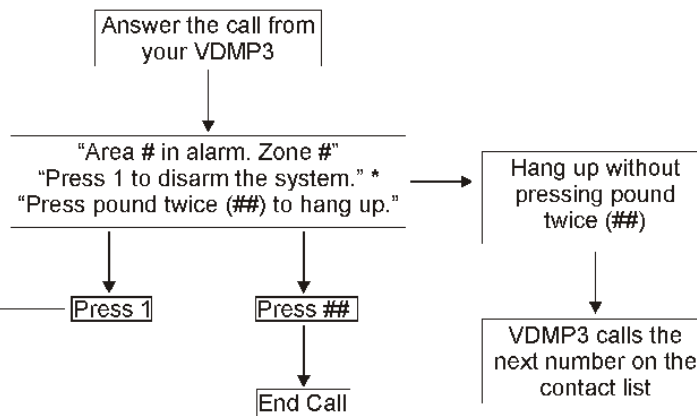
Answer the call from your VDMP3

"Area # in alarm. Zone #"
"Press 1 to disarm the system." *
"Press pound twice (##) to hang up."

Hang up without pressing pound twice (##)

Press 1

Press ##

VDMP3 calls the next number on the contact list

End Call